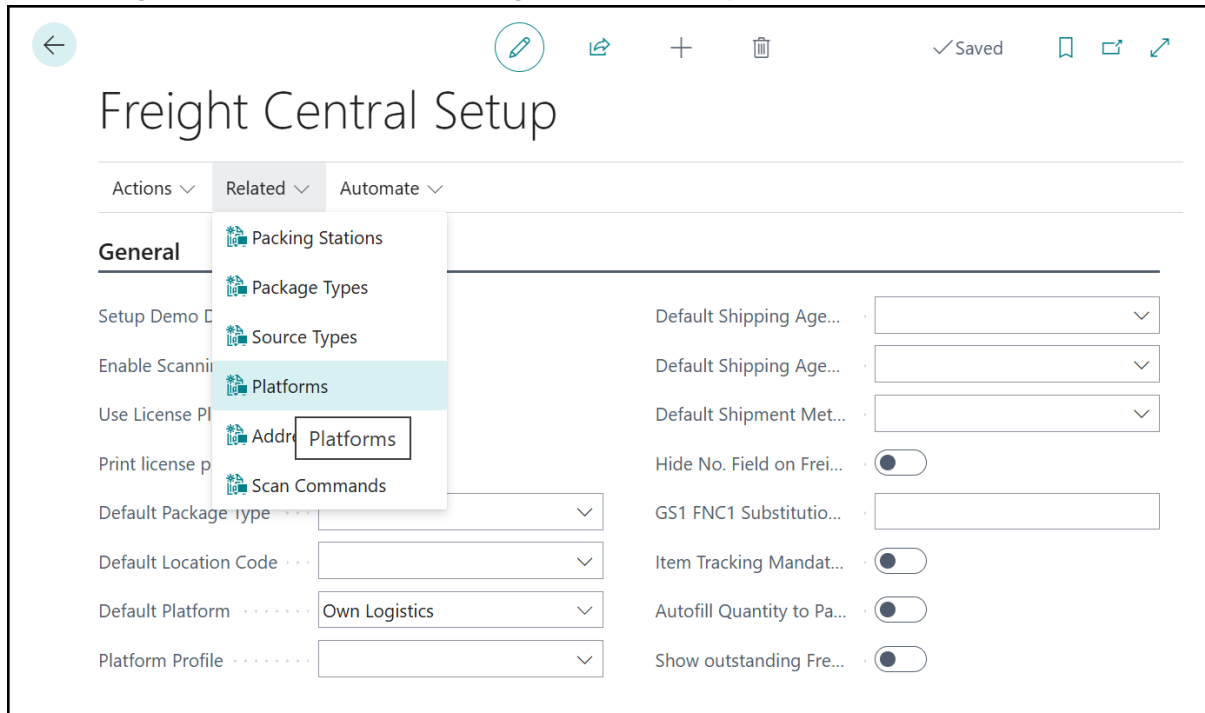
✓Saved

Freight Central Setup

Actions Related Automate

Packing Stations
Package Types
Source Types
Platforms
Addre Platforms
Scan Commands

General

Setup Demo D
Enable Scanni
Use License Pl
Print license p
Default Package Type
Default Location Code
Default Platform Own Logistics
Platform Profile

Default Shipping Age...
Default Shipping Age...
Default Shipment Met...
Hide No. Field on Frei...
GS1 FNC1 Substitutio...
Item Tracking Mandat...
Autofill Quantity to Pa...
Show outstanding Fre...